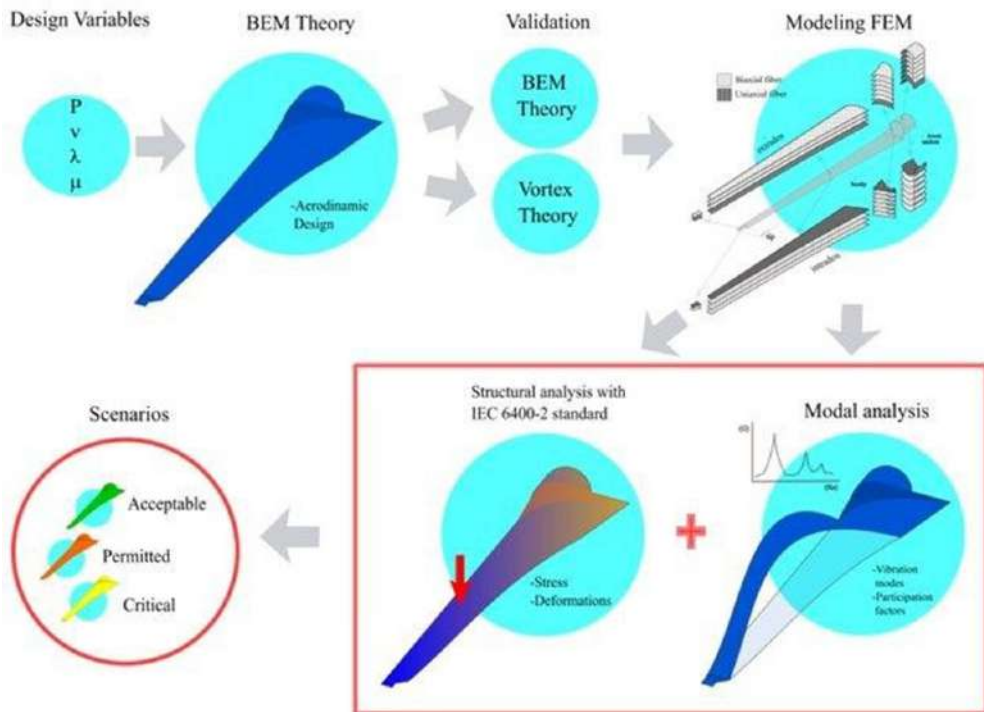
Design Variables

P
v
λ
μ

BEM Theory

-Aerodinamic Design

Validation

BEM Theory

Vortex Theory

Modeling FEM

Biaxial fiber
Uniaxial fiber

extrados

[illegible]

body

intrados

Scenarios

Acceptable

Permitted

Critical

Structural analysis with IEC 6400-2 standard

-Stress
-Deformations

Modal analysis

-Vibration modes
-Participation factors